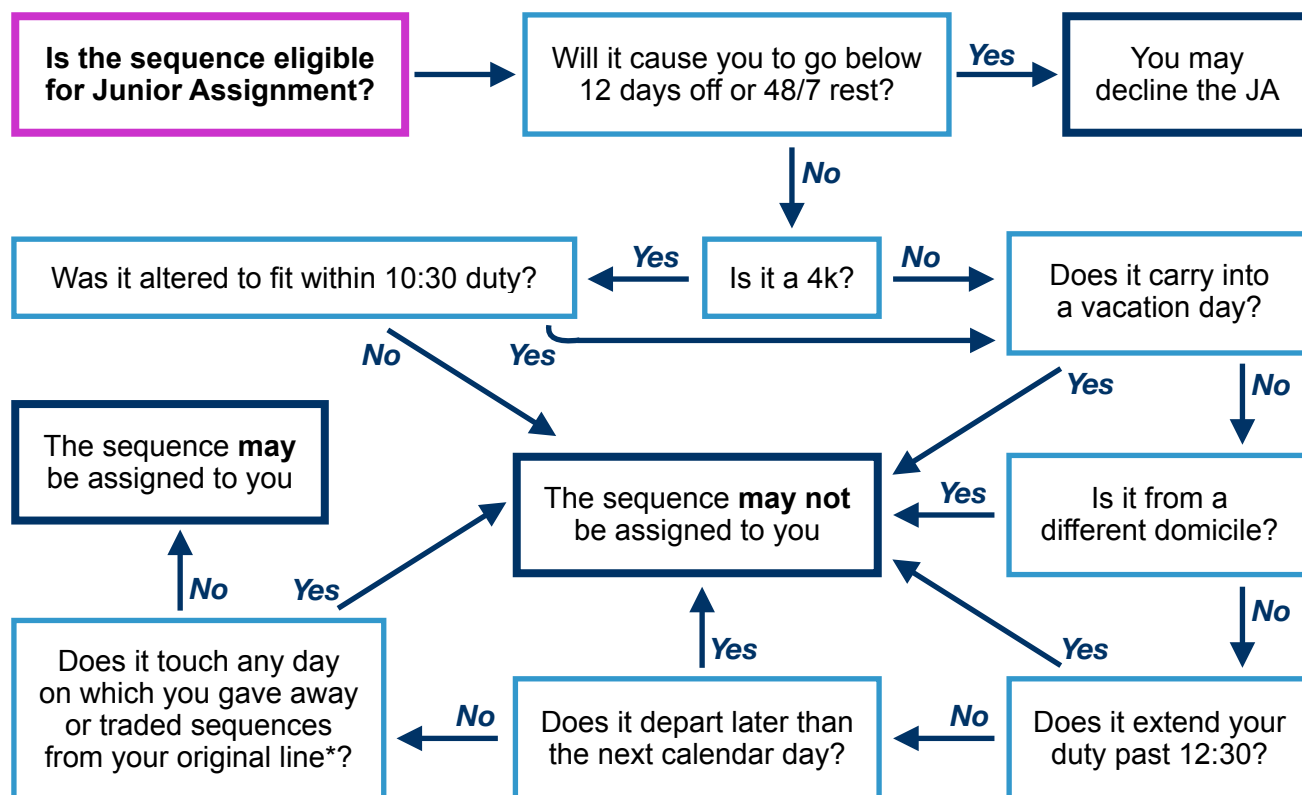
**Is the sequence eligible for Junior Assignment?**

Will it cause you to go below 12 days off or 48/7 rest?

Yes

You may decline the JA

No

Was it altered to fit within 10:30 duty?

Yes

Is it a 4k?

No

Does it carry into a vacation day?

No

Yes

Yes

No

The sequence **may** be assigned to you

The sequence **may not** be assigned to you

Yes

Is it from a different domicile?

No

No

Yes

Yes

Yes

Does it touch any day on which you gave away or traded sequences from your original line*?

No

Does it depart later than the next calendar day?

No

Does it extend your duty past 12:30?